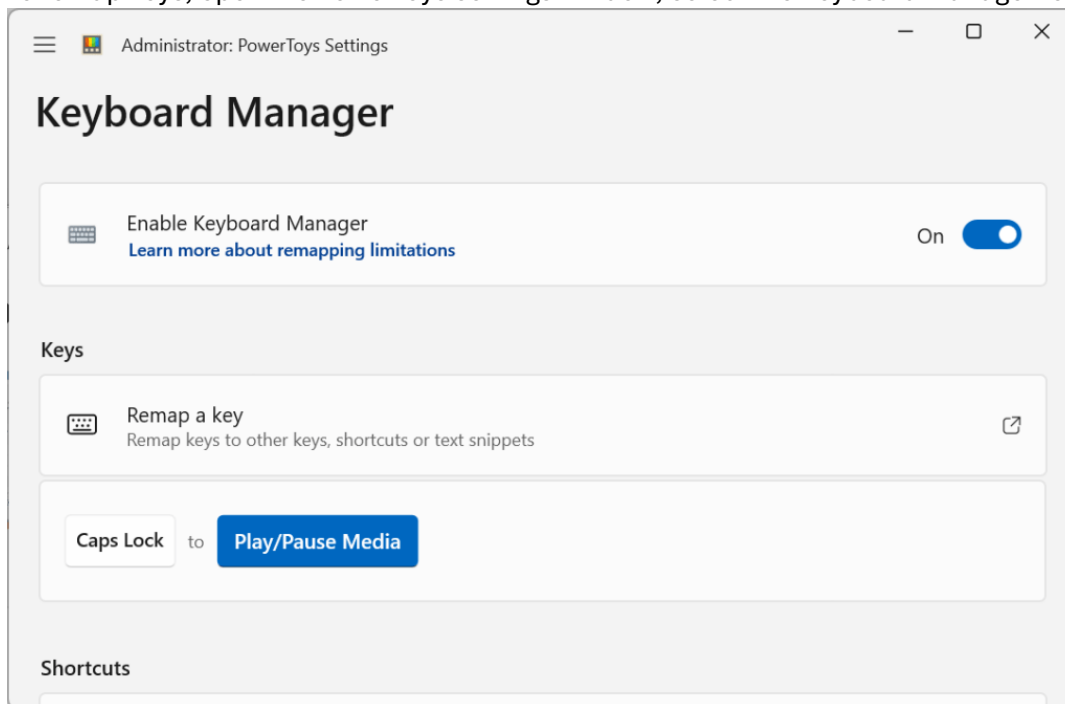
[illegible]

Administrator: PowerToys Settings

Keyboard Manager

Enable Keyboard Manager
Learn more about remapping limitations

On

Keys

Remap a key
Remap keys to other keys, shortcuts or text snippets

Caps Lock to Play/Pause Media

Shortcuts